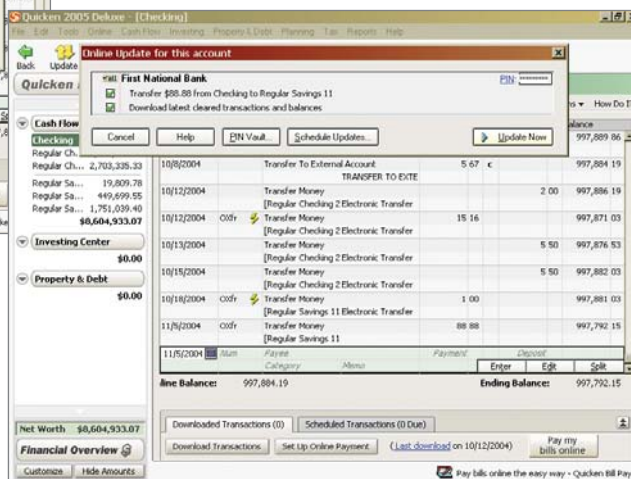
Quicken 2005 Deluxe - [Checking]

File Edit Tools Online Cash Flow Investing Property & Debt Planning Tax Reports Help

Back Update

Quicken

Online Update for this account

First National Bank

PIN: ••••••••

Transfer $88.88 from Checking to Regular Savings 11

Download latest cleared transactions and balances

Cancel Help PIN Vault... Schedule Updates... Update Now

How Do I

Cash Flow

Checking

Regular Ch...

Regular Ch... 2,703,335.33

Regular Sa... 19,809.78

Regular Sa... 449,699.55

Regular Sa... 1,751,039.40

$8,604,933.07

Investing Center

$0.00

Property & Debt

$0.00

Balance

997,889 86

| 10/8/2004 | | | Transfer To External Account TRANSFER TO EXTE | 5 67 | c | | 997,884 19 |
|---|---|---|---|---|---|---|---|
| 10/12/2004 | | | Transfer Money [Regular Checking 2 Electronic Transfer | | | 2 00 | 997,886 19 |
| 10/12/2004 | OXfr | | Transfer Money [Regular Checking 2 Electronic Transfer | 15 16 | | | 997,871 03 |
| 10/13/2004 | | | Transfer Money [Regular Checking 2 Electronic Transfer | | | 5 50 | 997,876 53 |
| 10/15/2004 | | | Transfer Money [Regular Checking 2 Electronic Transfer | | | 5 50 | 997,882 03 |
| 10/18/2004 | OXfr | | Transfer Money [Regular Savings 11 Electronic Transfer | 1 00 | | | 997,881 03 |
| 11/5/2004 | OXfr | | Transfer Money [Regular Savings 11 | 88 88 | | | 997,792 15 |
| 11/5/2004 | Num | | Payee Category Memo | Payment | | Deposit | |

Enter Edit Split

line Balance: 997,884.19

Ending Balance: 997,792.15

Net Worth $8,604,933.07

Financial Overview

Customize Hide Amounts

Downloaded Transactions (0) Scheduled Transactions (0 Due)

Download Transactions Set Up Online Payment (Last download on 10/12/2004) Pay my bills online

Pay bills online the easy way - Quicken Bill Pay